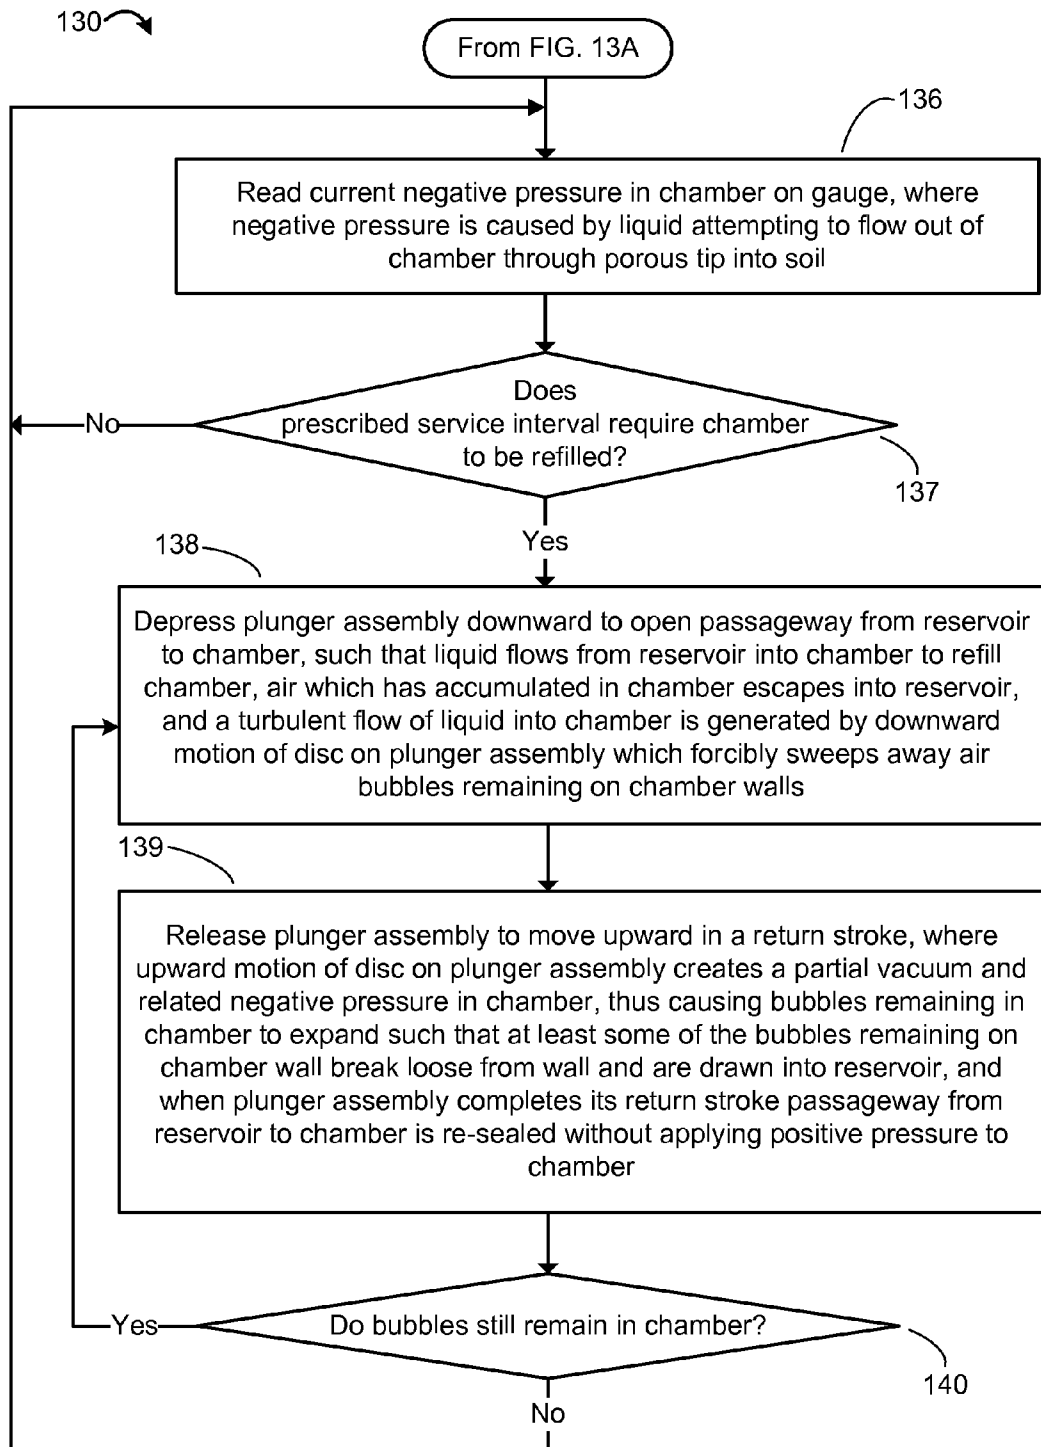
130

From FIG. 13A

136

Read current negative pressure in chamber on gauge, where negative pressure is caused by liquid attempting to flow out of chamber through porous tip into soil

No

Does prescribed service interval require chamber to be refilled?

137

Yes

138

Depress plunger assembly downward to open passageway from reservoir to chamber, such that liquid flows from reservoir into chamber to refill chamber, air which has accumulated in chamber escapes into reservoir, and a turbulent flow of liquid into chamber is generated by downward motion of disc on plunger assembly which forcibly sweeps away air bubbles remaining on chamber walls

139

Release plunger assembly to move upward in a return stroke, where upward motion of disc on plunger assembly creates a partial vacuum and related negative pressure in chamber, thus causing bubbles remaining in chamber to expand such that at least some of the bubbles remaining on chamber wall break loose from wall and are drawn into reservoir, and when plunger assembly completes its return stroke passageway from reservoir to chamber is re-sealed without applying positive pressure to chamber

Yes

Do bubbles still remain in chamber?

140

No